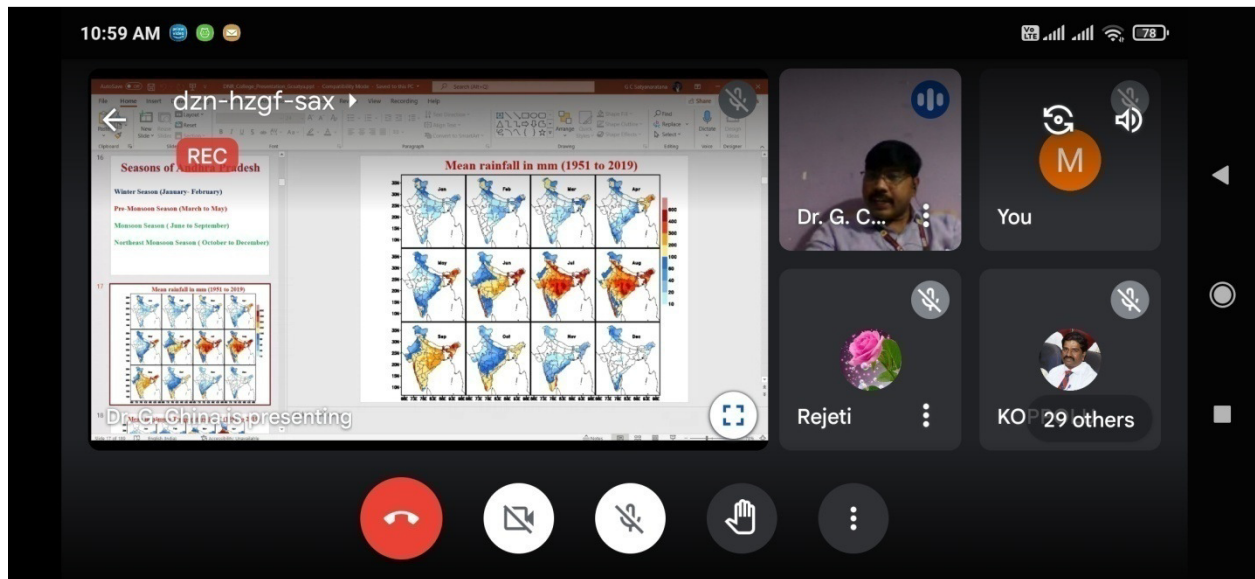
10:59 AM

78

dzn-hzgf-sax

REC

Seasons of Andhra Pradesh

Winter Season (January- February)

Pre-Monsoon Season (March to May)

Monsoon Season ( June to September)

Northeast Monsoon Season ( October to December)

Mean rainfall in mm (1951 to 2019)

Mean rainfall in mm (1951 to 2019)

Jan

Feb

Mar

Apr

May

Jun

Jul

Aug

Sep

Oct

Nov

Dec

Dr. G. China is presenting

Dr. G. C...

You

M

Rejeti

KO

29 others